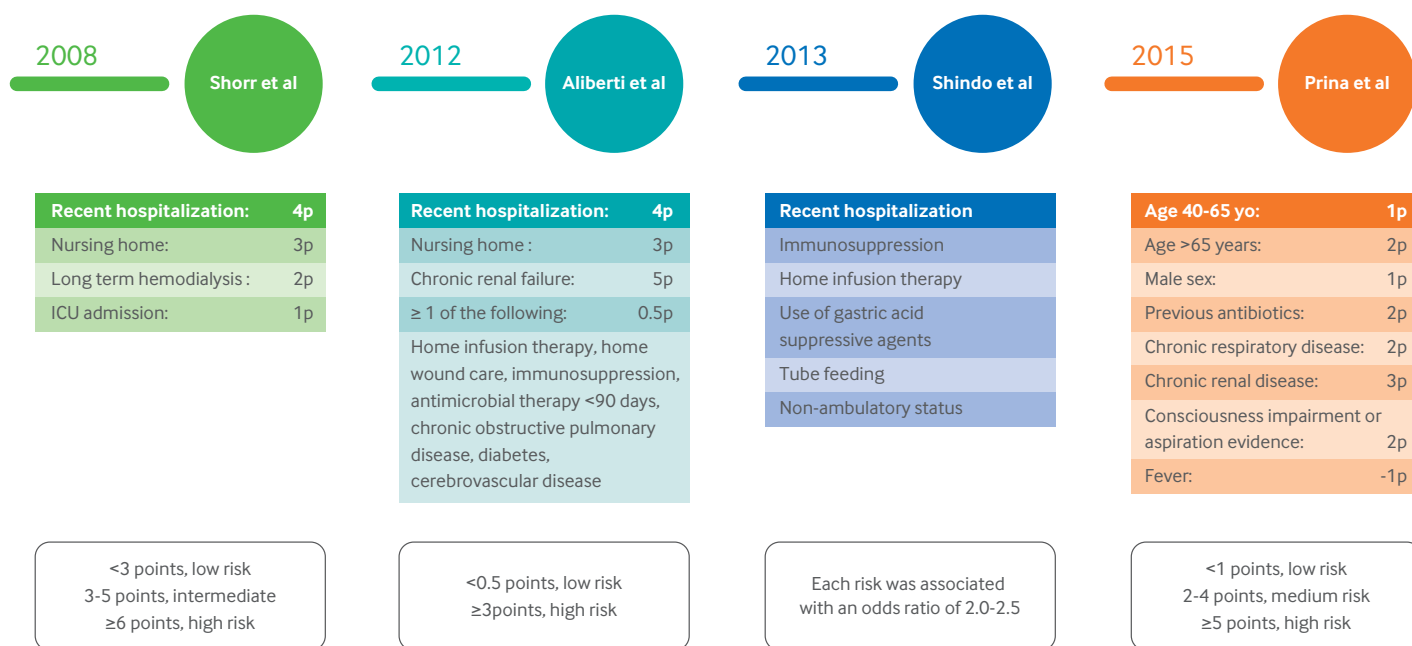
2008

Shorr et al

| Recent hospitalization: | 4p |
|---|---|
| Nursing home: | 3p |
| Long term hemodialysis : | 2p |
| ICU admission: | 1p |

<3 points, low risk
3-5 points, intermediate
≥6 points, high risk

2012

Aliberti et al

| Recent hospitalization: | 4p |
|---|---|
| Nursing home : | 3p |
| Chronic renal failure: | 5p |
| ≥ 1 of the following: | 0.5p |
| Home infusion therapy, home wound care, immunosuppression, antimicrobial therapy <90 days, chronic obstructive pulmonary disease, diabetes, cerebrovascular disease | |

<0.5 points, low risk
≥3points, high risk

2013

Shindo et al

| Recent hospitalization |
|---|
| Immunosuppression |
| Home infusion therapy |
| Use of gastric acid suppressive agents |
| Tube feeding |
| Non-ambulatory status |

Each risk was associated with an odds ratio of 2.0-2.5

2015

Prina et al

| Age 40-65 yo: | 1p |
|---|---|
| Age >65 years: | 2p |
| Male sex: | 1p |
| Previous antibiotics: | 2p |
| Chronic respiratory disease: | 2p |
| Chronic renal disease: | 3p |
| Consciousness impairment or aspiration evidence: | 2p |
| Fever: | -1p |

<1 points, low risk
2-4 points, medium risk
≥5 points, high risk